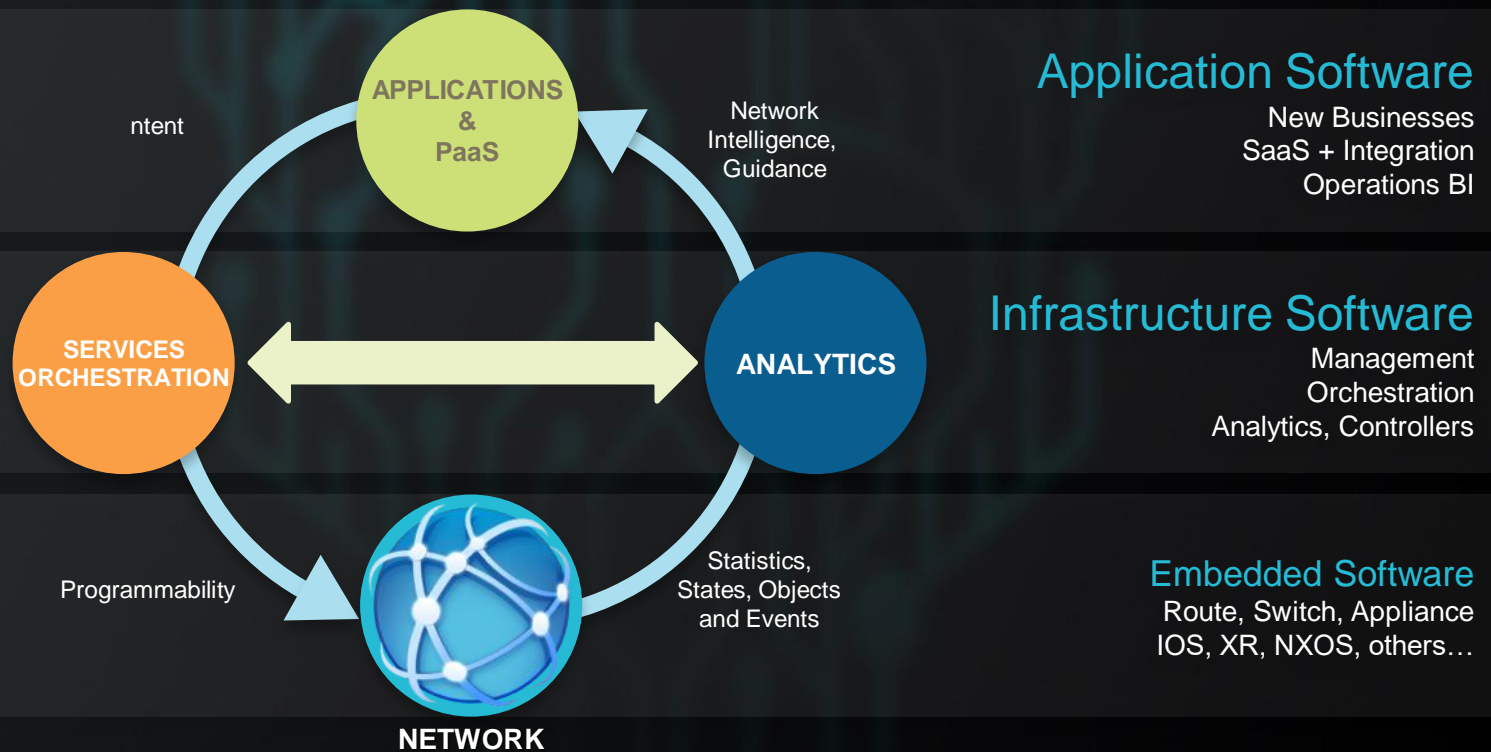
ntent

APPLICATIONS & PaaS

Network Intelligence, Guidance

Application Software

New Businesses
SaaS + Integration
Operations BI

SERVICES ORCHESTRATION

ANALYTICS

Infrastructure Software

Management
Orchestration
Analytics, Controllers

Programmability

Statistics, States, Objects and Events

Embedded Software

Route, Switch, Appliance
IOS, XR, NXOS, others…

NETWORK